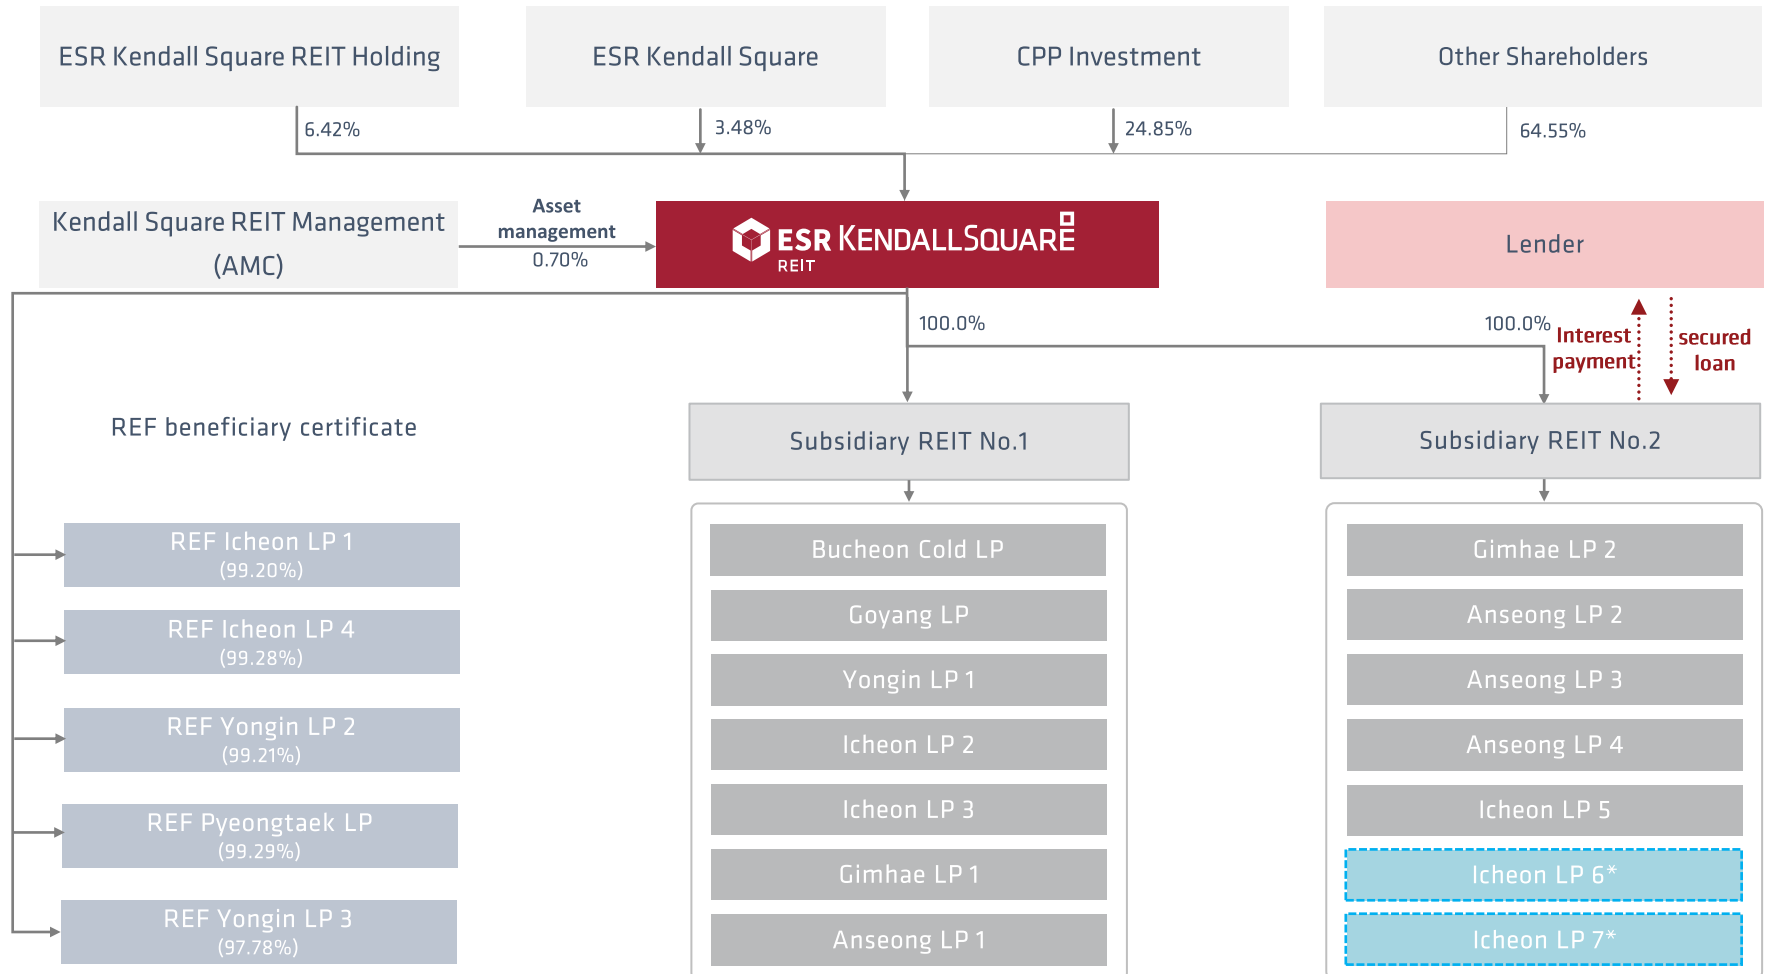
ESR Kendall Square REIT Holding

ESR Kendall Square

CPP Investment

Other Shareholders

6.42%

3.48%

24.85%

64.55%

Kendall Square REIT Management (AMC)

Asset management 0.70%

ESR KENDALL SQUARE REIT

Lender

100.0%

100.0%

Interest payment

secured loan

REF beneficiary certificate

Subsidiary REIT No.1

Subsidiary REIT No.2

REF Icheon LP 1 (99.20%)

REF Icheon LP 4 (99.28%)

REF Yongin LP 2 (99.21%)

REF Pyeongtaek LP (99.29%)

REF Yongin LP 3 (97.78%)

Bucheon Cold LP

Goyang LP

Yongin LP 1

Icheon LP 2

Icheon LP 3

Gimhae LP 1

Anseong LP 1

Gimhae LP 2

Anseong LP 2

Anseong LP 3

Anseong LP 4

Icheon LP 5

Icheon LP 6*

Icheon LP 7*